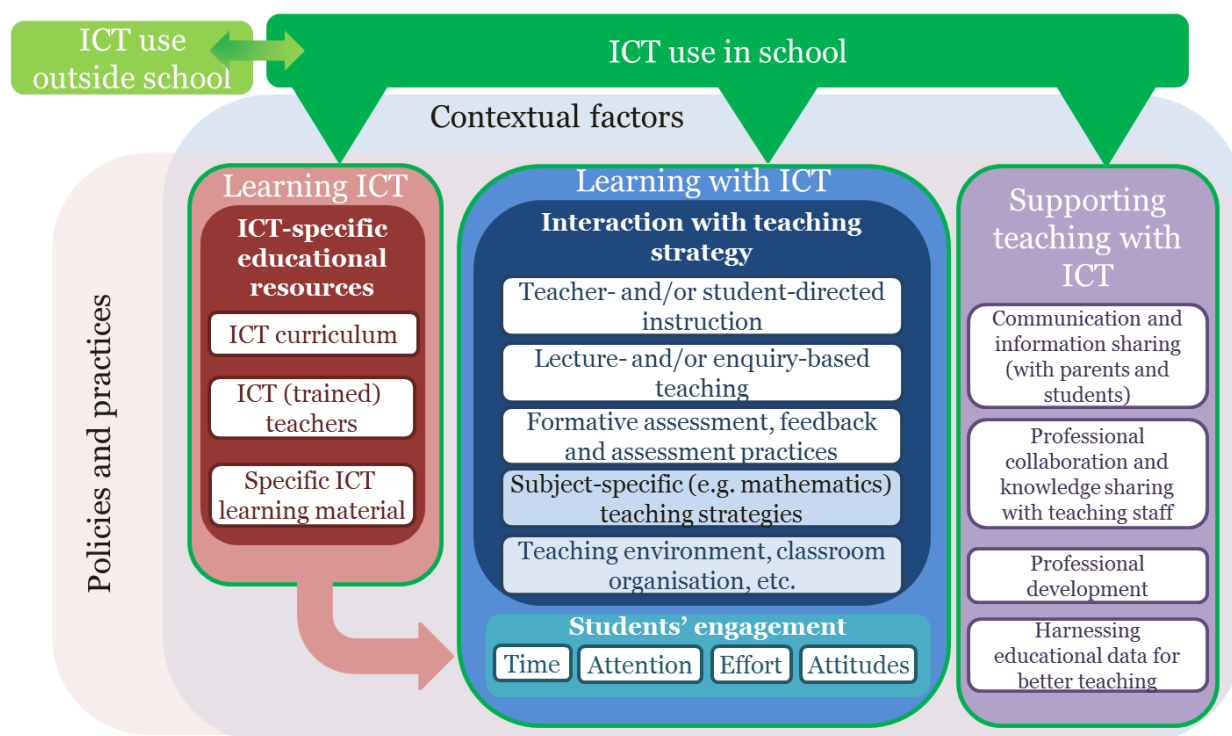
ICT use outside school

ICT use in school

Contextual factors

Policies and practices

Learning ICT

ICT-specific educational resources

ICT curriculum

ICT (trained) teachers

Specific ICT learning material

Learning with ICT

Interaction with teaching strategy

Teacher- and/or student-directed instruction

Lecture- and/or enquiry-based teaching

Formative assessment, feedback and assessment practices

Subject-specific (e.g. mathematics) teaching strategies

Teaching environment, classroom organisation, etc.

Students' engagement

Time

Attention

Effort

Attitudes

Supporting teaching with ICT

Communication and information sharing (with parents and students)

Professional collaboration and knowledge sharing with teaching staff

Professional development

Harnessing educational data for better teaching